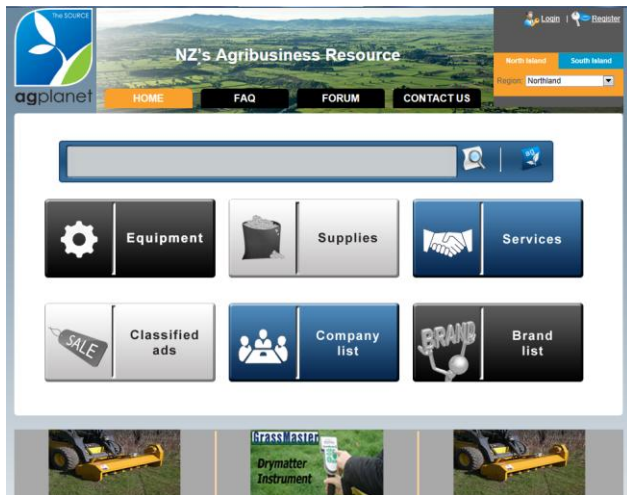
The SOURCE
agplanet

NZ's Agribusiness Resource

Login | Register

North Island | South Island

Region: Northland

HOME | FAQ | FORUM | CONTACT US

Equipment

Supplies

Services

SALE

Classified ads

Company list

BRAND

Brand list

GrassMaster
Drymatter Instrument